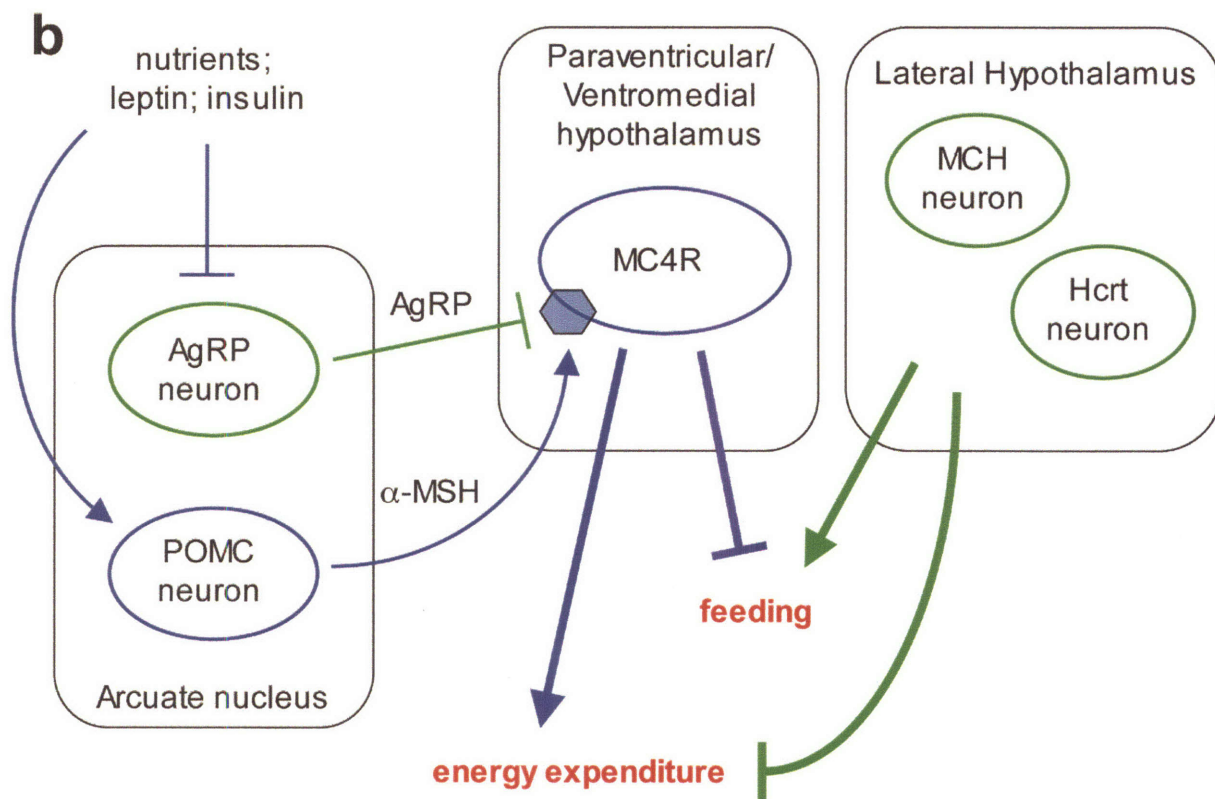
b

nutrients; leptin; insulin

AgRP neuron

POMC neuron

Arcuate nucleus

AgRP

$\alpha$-MSH

Paraventricular/ Ventromedial hypothalamus

MC4R

Lateral Hypothalamus

MCH neuron

Hcrt neuron

feeding

energy expenditure